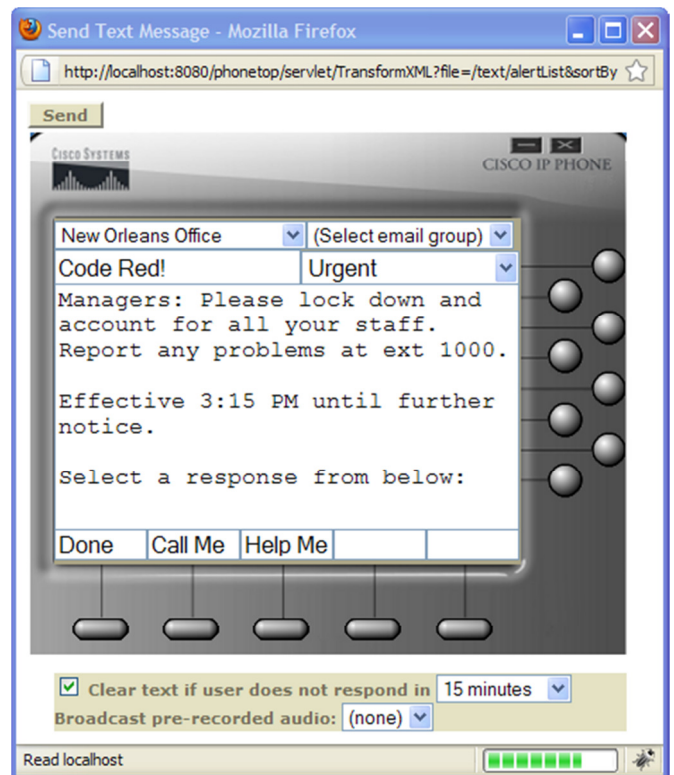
Send Text Message - Mozilla Firefox

http://localhost:8080/phonetop/servlet/TransformXML?file=/text/alertList&sortBy

Send

CISCO SYSTEMS

CISCO IP PHONE

New Orleans Office | (Select email group)

Code Red! | Urgent

Managers: Please lock down and account for all your staff. Report any problems at ext 1000.

Effective 3:15 PM until further notice.

Select a response from below:

| Done | Call Me | Help Me | | |
|---|---|---|---|---|

Clear text if user does not respond in 15 minutes

Broadcast pre-recorded audio: (none)

Read localhost